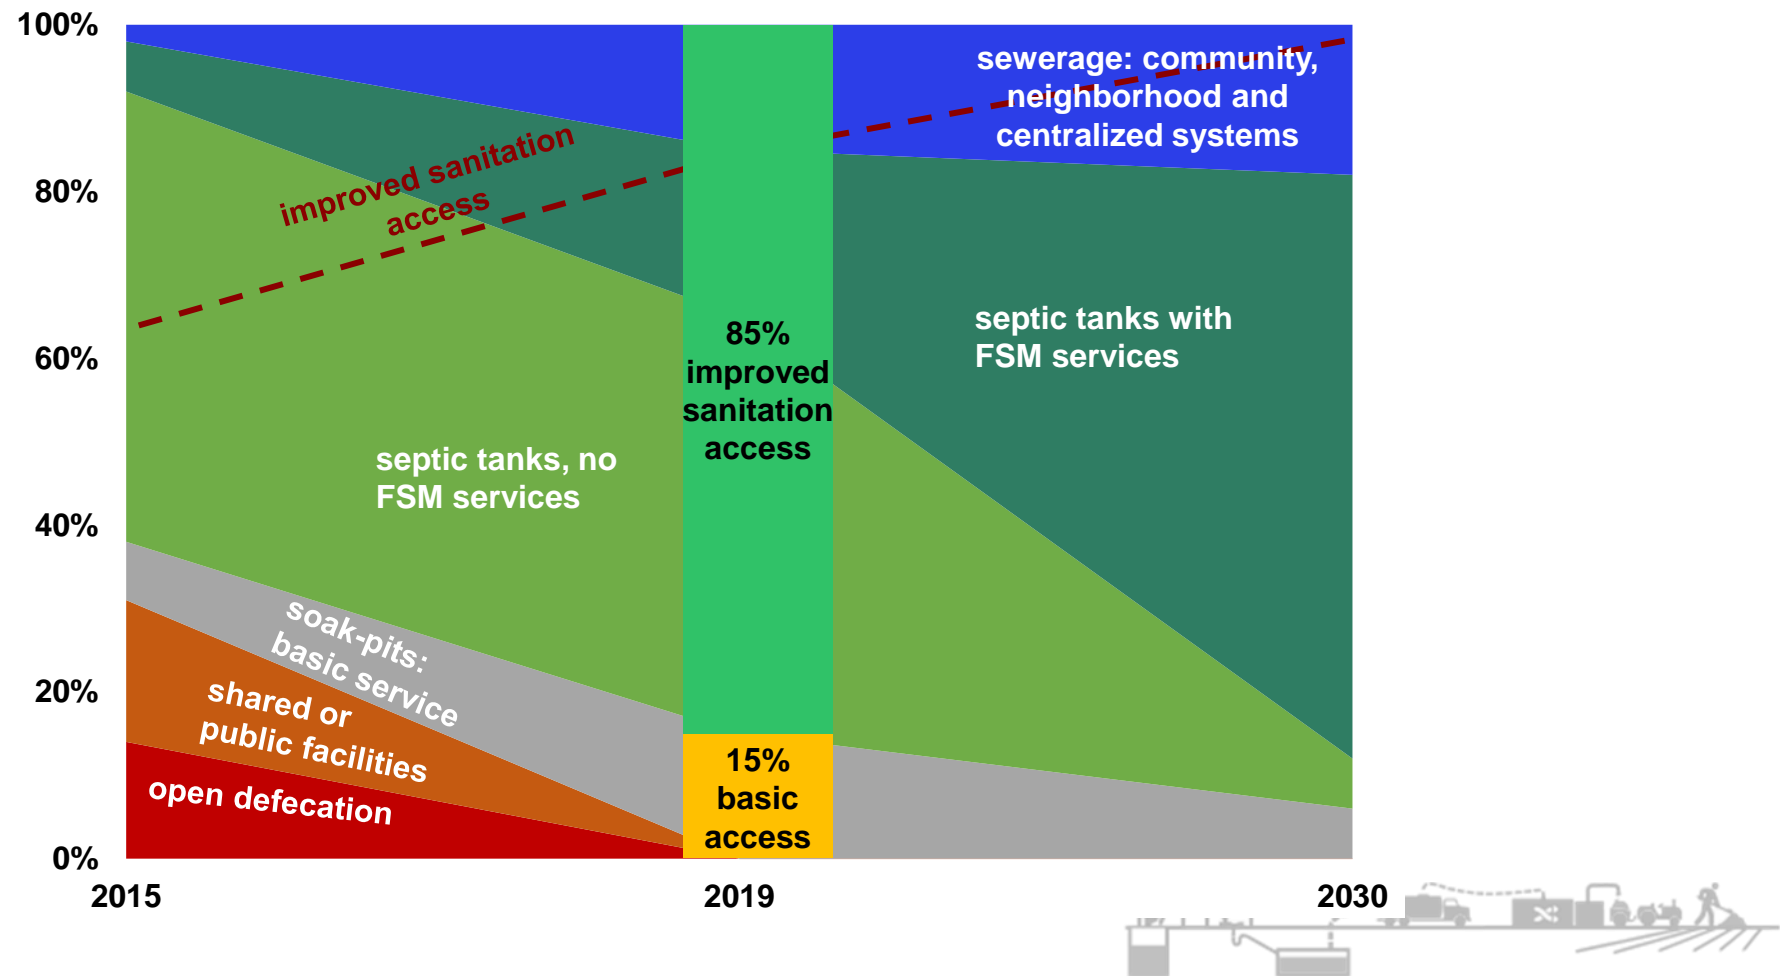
100%
80%
60%
40%
20%
0%

2015
2019
2030

improved sanitation access

sewerage: community, neighborhood and centralized systems

septic tanks with FSM services

85% improved sanitation access

septic tanks, no FSM services

soak-pits: basic service

shared or public facilities

open defecation

15% basic access